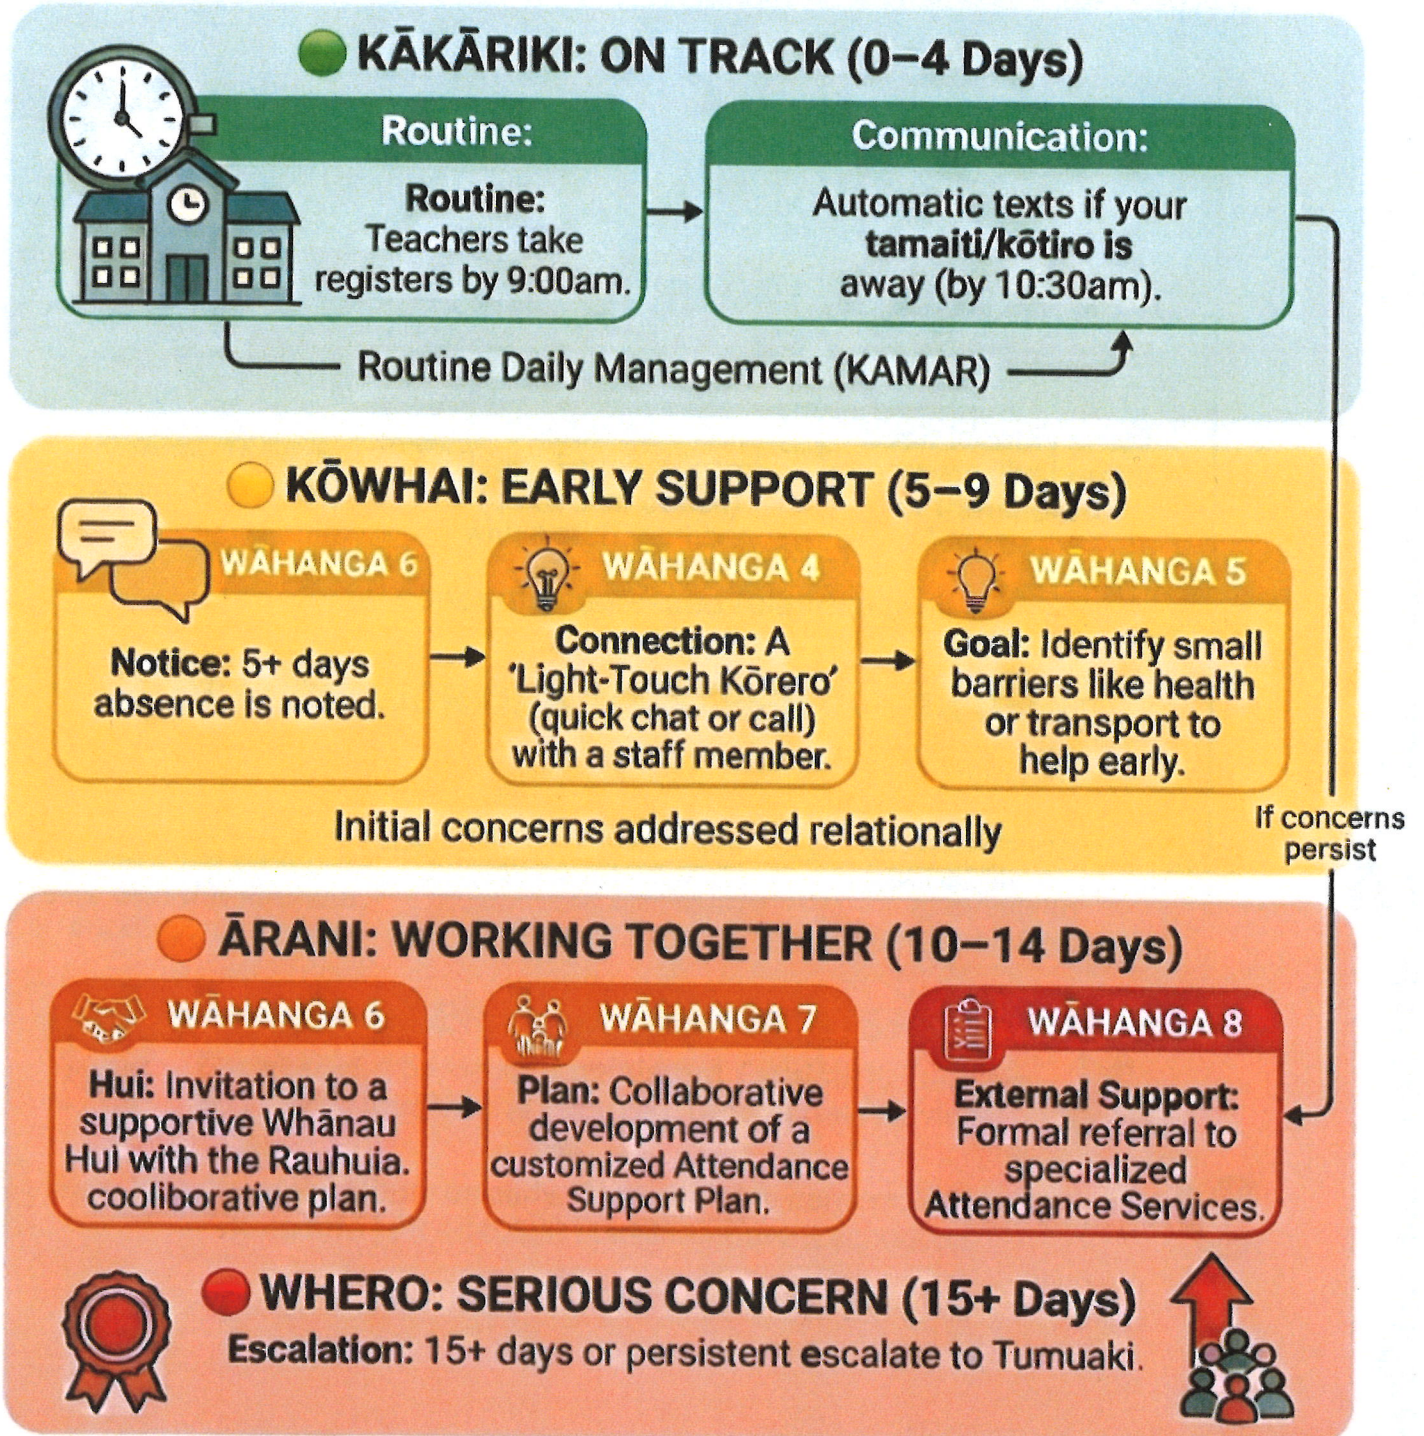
KĀKĀRIKI: ON TRACK (0–4 Days)

Routine:

Routine: Teachers take registers by 9:00am.

Communication:

Automatic texts if your tamaiti/kōtiro is away (by 10:30am).

Routine Daily Management (KAMAR)

KŌWHAI: EARLY SUPPORT (5–9 Days)

WĀHANGA 6

Notice: 5+ days absence is noted.

WĀHANGA 4

Connection: A 'Light-Touch Kōrero' (quick chat or call) with a staff member.

WĀHANGA 5

Goal: Identify small barriers like health or transport to help early.

Initial concerns addressed relationally

If concerns persist

ĀRANI: WORKING TOGETHER (10–14 Days)

WĀHANGA 6

Hui: Invitation to a supportive Whānau Hui with the Rauhuia. coollibrative plan.

WĀHANGA 7

Plan: Collaborative development of a customized Attendance Support Plan.

WĀHANGA 8

External Support: Formal referral to specialized Attendance Services.

WHERO: SERIOUS CONCERN (15+ Days)

Escalation: 15+ days or persistent escalate to Tumuaki.